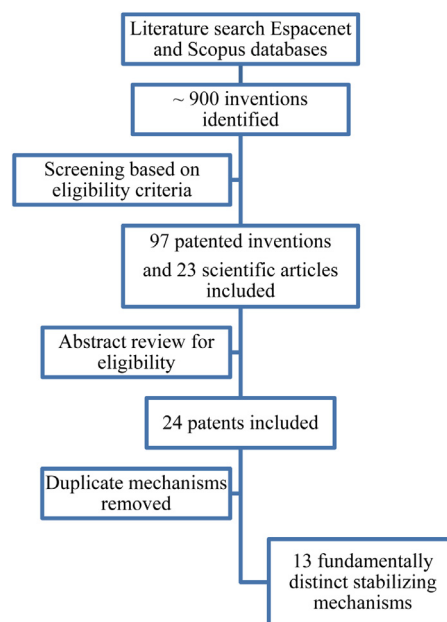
Literature search Espacenet and Scopus databases

~ 900 inventions identified

Screening based on eligibility criteria

97 patented inventions and 23 scientific articles included

Abstract review for eligibility

24 patents included

Duplicate mechanisms removed

13 fundamentally distinct stabilizing mechanisms